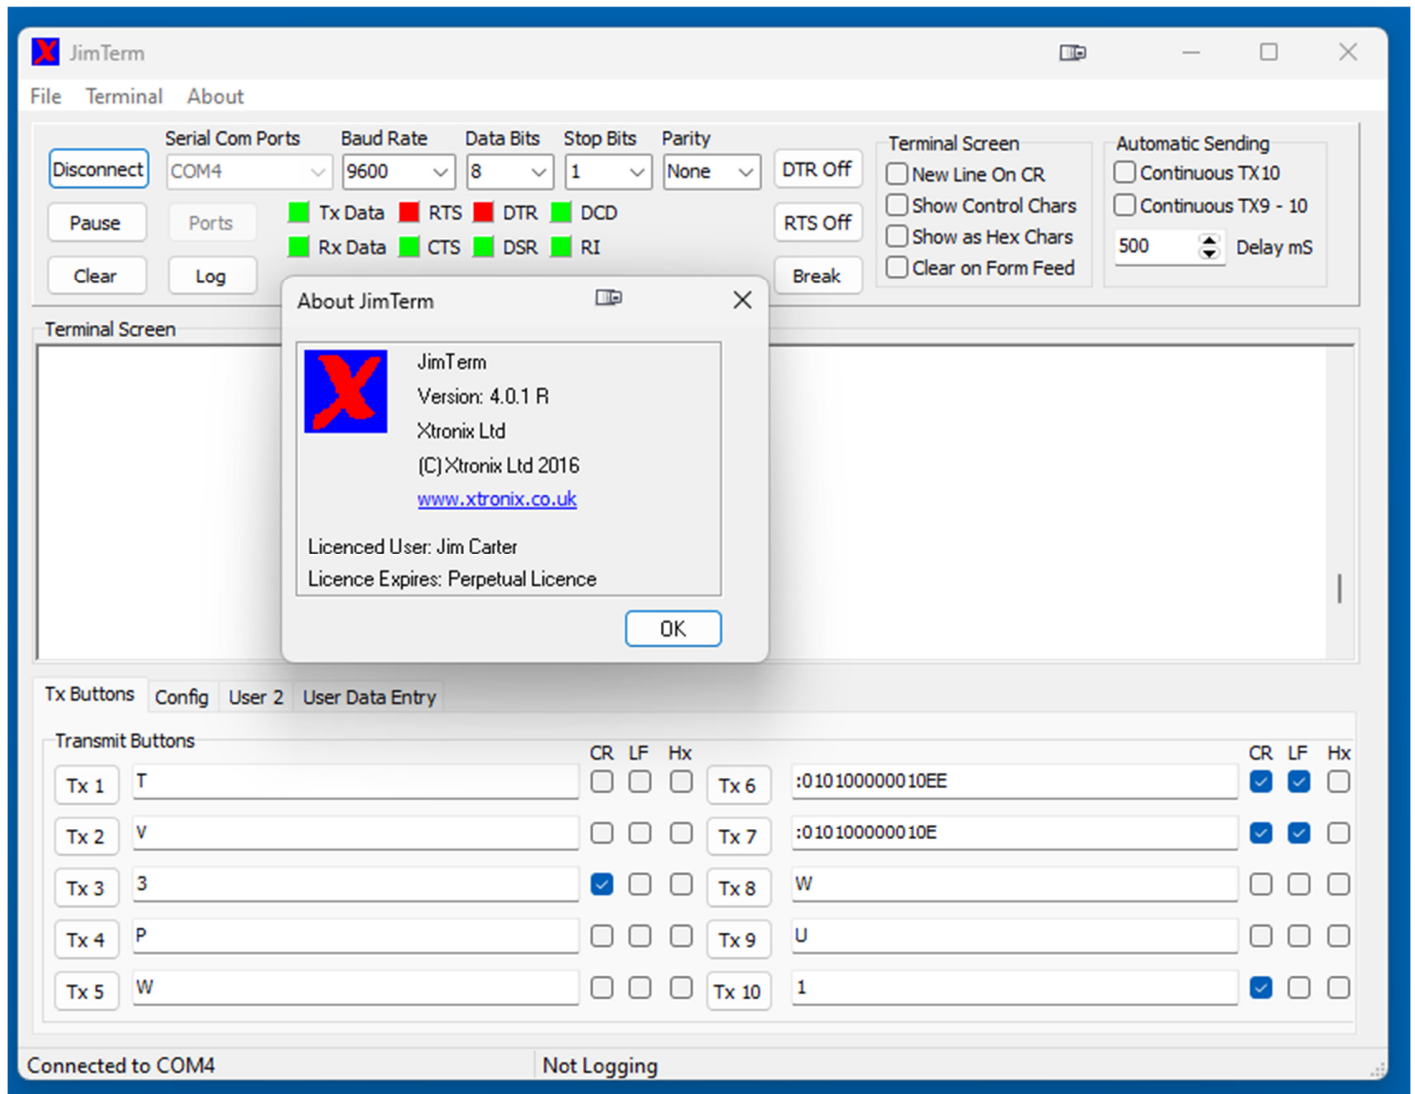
JimTerm

File Terminal About

Disconnect
Serial Com Ports
COM4
Baud Rate
9600
Data Bits
8
Stop Bits
1
Parity
None
DTR Off

Pause
Ports
Tx Data RTS DTR DCD
Rx Data CTS DSR RI
RTS Off

Clear
Log
Break

Terminal Screen
New Line On CR
Show Control Chars
Show as Hex Chars
Clear on Form Feed

Automatic Sending
Continuous TX10
Continuous TX9 - 10
500
Delay mS

Terminal Screen

About JimTerm

JimTerm
Version: 4.0.1 R
Xtronix Ltd
(C) Xtronix Ltd 2016
www.xtronix.co.uk

Licenced User: Jim Carter
Licence Expires: Perpetual Licence

OK

Tx Buttons Config User 2 User Data Entry

Transmit Buttons

| | | CR | LF | Hx | | | CR | LF | Hx |
|---|---|---|---|---|---|---|---|---|---|
| Tx 1 | T | | | | Tx 6 | :010100000010EE | | | |
| Tx 2 | V | | | | Tx 7 | :010100000010E | | | |
| Tx 3 | 3 | | | | Tx 8 | W | | | |
| Tx 4 | P | | | | Tx 9 | U | | | |
| Tx 5 | W | | | | Tx 10 | 1 | | | |

Connected to COM4
Not Logging